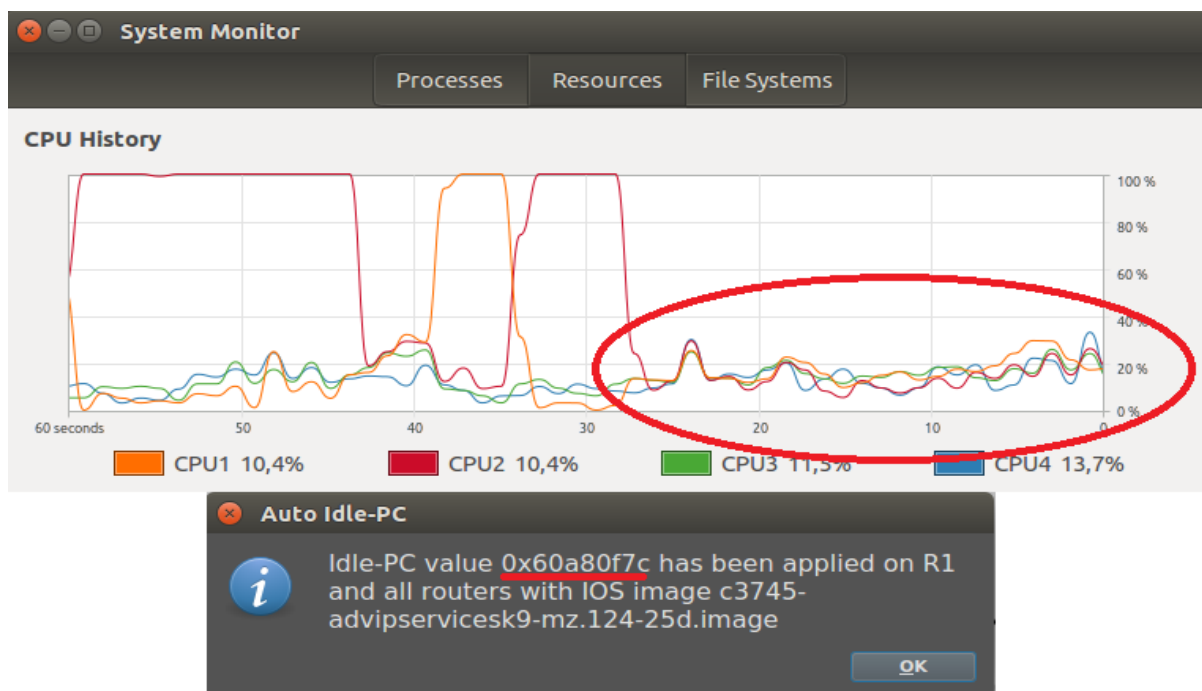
System Monitor

Processes | Resources | File Systems

CPU History

100 %
80 %
60 %
40 %
20 %
0 %

60 seconds 50 40 30 20 10 0

CPU1 10,4% CPU2 10,4% CPU3 11,5% CPU4 13,7%

Auto Idle-PC

Idle-PC value 0x60a80f7c has been applied on R1 and all routers with IOS image c3745-advipservicesk9-mz.124-25d.image

OK